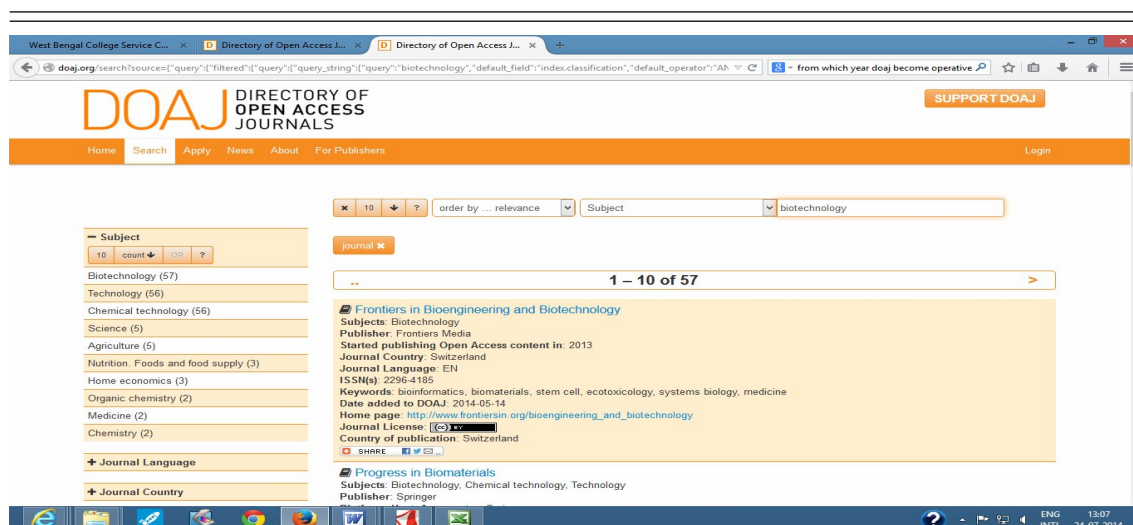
West Bengal College Service C... × | Directory of Open Access J... × | Directory of Open Access J... ×

doaj.org/search?source={"query":{"filtered":{"query":{"query_string":{"query":"biotechnology","default_field":"index.classification","default_operator":"AN

from which year doaj become operative

DOAJ DIRECTORY OF OPEN ACCESS JOURNALS

SUPPORT DOAJ

Home Search Apply News About For Publishers

Login

× 10 ↓ ? order by ... relevance Subject biotechnology

journal ×

− Subject
10 count↓ OR ?

Biotechnology (57)
Technology (56)
Chemical technology (56)
Science (5)
Agriculture (5)
Nutrition. Foods and food supply (3)
Home economics (3)
Organic chemistry (2)
Medicine (2)
Chemistry (2)

+ Journal Language

+ Journal Country

1 – 10 of 57 >

Frontiers in Bioengineering and Biotechnology
Subjects: Biotechnology
Publisher: Frontiers Media
Started publishing Open Access content in: 2013
Journal Country: Switzerland
Journal Language: EN
ISSN(s): 2296-4185
Keywords: bioinformatics, biomaterials, stem cell, ecotoxicology, systems biology, medicine
Date added to DOAJ: 2014-05-14
Home page: http://www.frontiersin.org/bioengineering_and_biotechnology
Journal License: (cc) BY
Country of publication: Switzerland
SHARE

Progress in Biomaterials
Subjects: Biotechnology, Chemical technology, Technology
Publisher: Springer

ENG INTL 13:07 24-07-2014